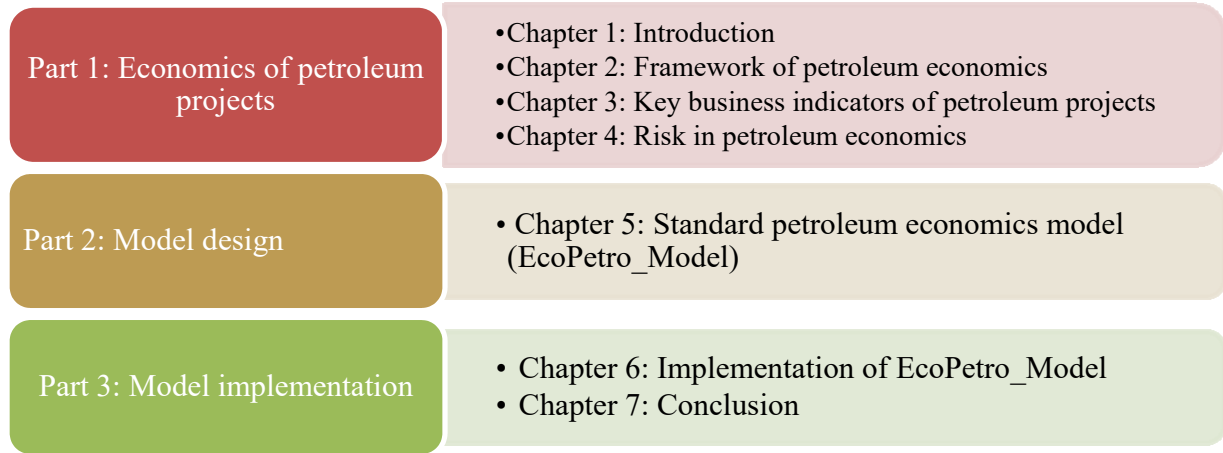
Part 1: Economics of petroleum projects

•Chapter 1: Introduction
•Chapter 2: Framework of petroleum economics
•Chapter 3: Key business indicators of petroleum projects
•Chapter 4: Risk in petroleum economics

Part 2: Model design

• Chapter 5: Standard petroleum economics model (EcoPetro_Model)

Part 3: Model implementation

• Chapter 6: Implementation of EcoPetro_Model
• Chapter 7: Conclusion